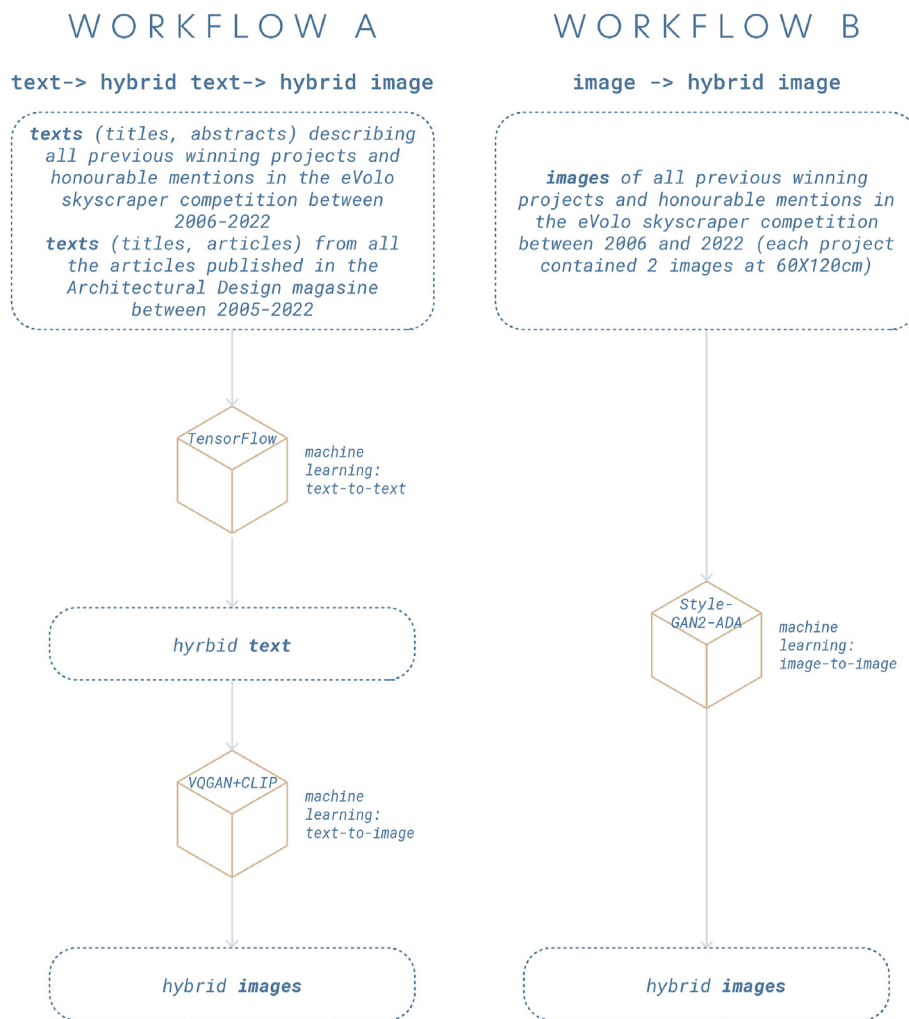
WORKFLOW A

text-> hybrid text-> hybrid image

texts (titles, abstracts) describing all previous winning projects and honourable mentions in the eVolo skyscraper competition between 2006-2022
texts (titles, articles) from all the articles published in the Architectural Design magasine between 2005-2022

TensorFlow

machine learning: text-to-text

hyrbid text

VQGAN+CLIP

machine learning: text-to-image

hybrid images

WORKFLOW B

image -> hybrid image

images of all previous winning projects and honourable mentions in the eVolo skyscraper competition between 2006 and 2022 (each project contained 2 images at 60X120cm)

Style-GAN2-ADA

machine learning: image-to-image

hybrid images